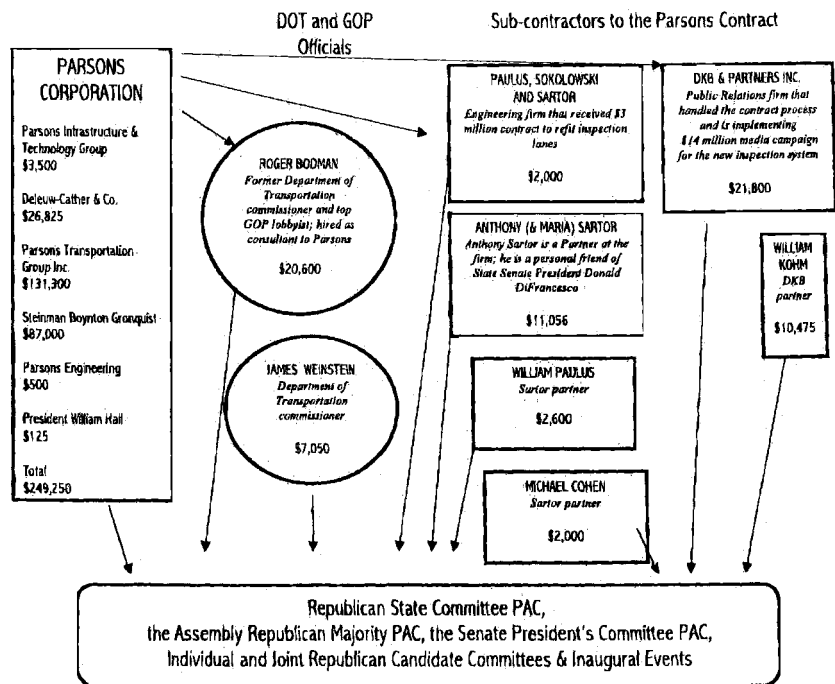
DOT and GOP Officials

Sub-contractors to the Parsons Contract

PARSONS CORPORATION

Parsons Infrastructure & Technology Group
$3,500

Deleuw-Cather & Co.
$26,825

Parsons Transportation Group Inc.
$131,300

Steinman Boynton Gronquist
$87,000

Parsons Engineering
$500

President William Hall
$125

Total
$249,250

ROGER BODMAN
Former Department of Transportation commissioner and top GOP lobbyist; hired as consultant to Parsons

$20,600

JAMES WEINSTEIN
Department of Transportation commissioner

$7,050

PAULUS, SOKOLOWSKI AND SARTOR
Engineering firm that received $3 million contract to refit inspection lanes

$2,000

ANTHONY (& MARIA) SARTOR
Anthony Sartor is a Partner at the firm; he is a personal friend of State Senate President Donald DiFrancesco

$11,056

WILLIAM PAULUS
Sartor partner

$2,600

MICHAEL COHEN
Sartor partner

$2,000

DKB & PARTNERS INC.
Public Relations firm that handled the contract process and is implementing $14 million media campaign for the new inspection system

$21,800

WILLIAM KOHM
DKB partner

$10,475

Republican State Committee PAC,
the Assembly Republican Majority PAC, the Senate President's Committee PAC,
Individual and Joint Republican Candidate Committees & Inaugural Events